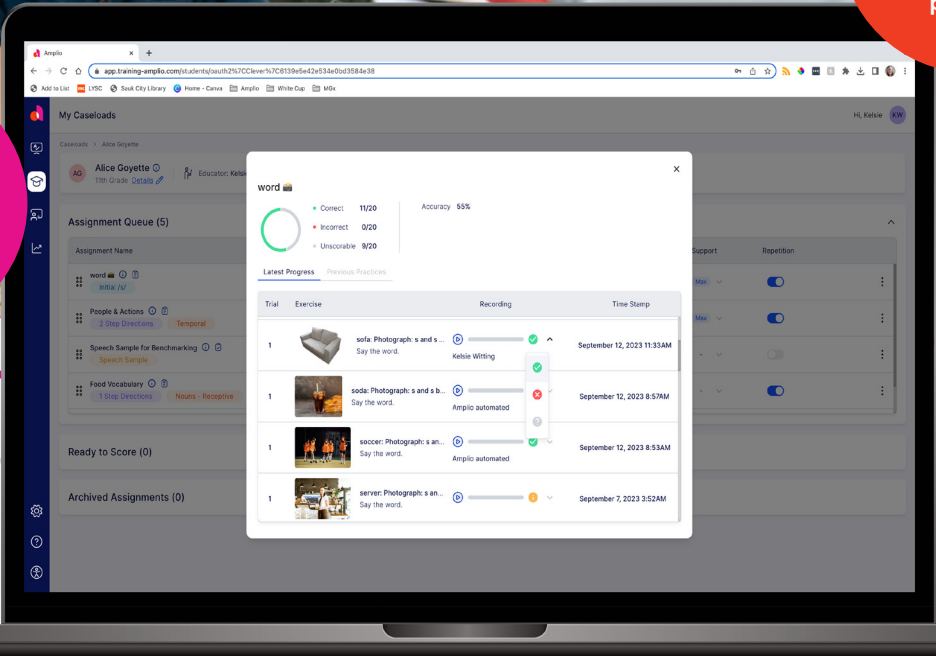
Amplio
app.training-amplio.com/students/oauth2%7Cclever%7C6139e6e42e534e0bd3584e38
Add to List LYSC Sauk City Library Home - Canva Amplio White Cup MGx

My Caseloads
Hi, Kelsie KW

Caseloads > Alice Goyette

AG Alice Goyette
11th Grade Details
Educator: Kelsi

Assignment Queue (5)

Assignment Name
word
Initial /s/
People & Actions
2 Step Directions
Temporal
Speech Sample for Benchmarking
Speech Sample
Food Vocabulary
1 Step Directions
Nouns - Receptive

Support
Repetition
Max
Max

Ready to Score (0)

Archived Assignments (0)

word
Correct 11/20
Incorrect 0/20
Unscorable 9/20
Accuracy 55%

Latest Progress
Previous Practices

| Trial | Exercise | Recording | Time Stamp |
|---|---|---|---|
| 1 | sofa: Photograph: s and s... Say the word. | Kelsie Witting | September 12, 2023 11:33AM |
| 1 | soda: Photograph: s and s b... Say the word. | Amplio automated | September 12, 2023 8:57AM |
| 1 | soccer: Photograph: s an... Say the word. | Amplio automated | September 12, 2023 8:53AM |
| 1 | server: Photograph: s an... Say the word. | | September 7, 2023 3:52AM |